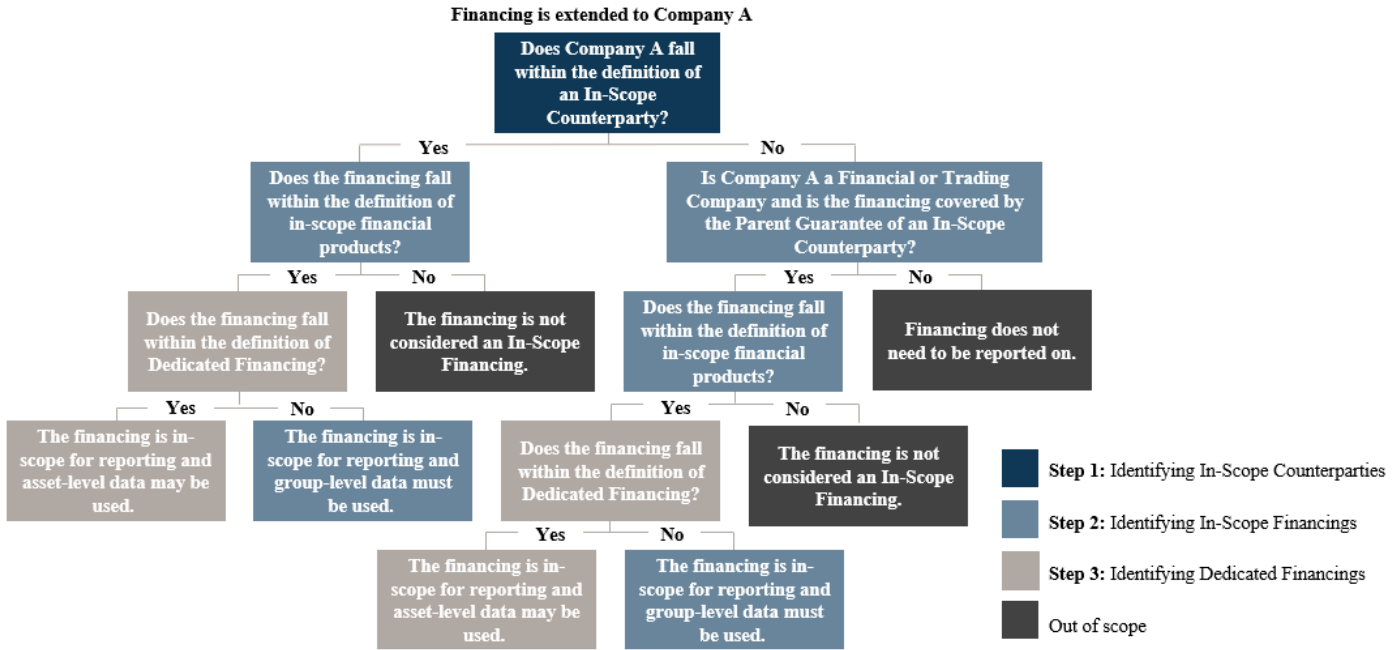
Financing is extended to Company A

Does Company A fall within the definition of an In-Scope Counterparty?

Yes

No

Does the financing fall within the definition of in-scope financial products?

Is Company A a Financial or Trading Company and is the financing covered by the Parent Guarantee of an In-Scope Counterparty?

Yes

No

Does the financing fall within the definition of Dedicated Financing?

The financing is not considered an In-Scope Financing.

Yes

No

Does the financing fall within the definition of in-scope financial products?

Financing does not need to be reported on.

Yes

No

The financing is in-scope for reporting and asset-level data may be used.

The financing is in-scope for reporting and group-level data must be used.

Yes

No

Does the financing fall within the definition of Dedicated Financing?

The financing is not considered an In-Scope Financing.

Yes

No

The financing is in-scope for reporting and asset-level data may be used.

The financing is in-scope for reporting and group-level data must be used.

**Step 1:** Identifying In-Scope Counterparties

**Step 2:** Identifying In-Scope Financings

**Step 3:** Identifying Dedicated Financings

Out of scope